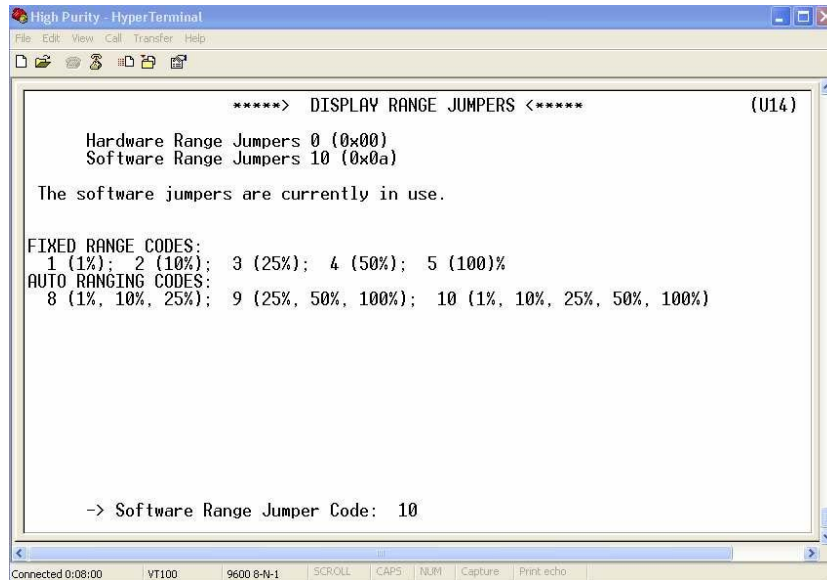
High Purity - HyperTerminal

File Edit View Call Transfer Help

*****> DISPLAY RANGE JUMPERS <***** (U14)

Hardware Range Jumpers 0 (0x00)
Software Range Jumpers 10 (0x0a)

The software jumpers are currently in use.

FIXED RANGE CODES:
1 (1%); 2 (10%); 3 (25%); 4 (50%); 5 (100)%
AUTO RANGING CODES:
8 (1%, 10%, 25%); 9 (25%, 50%, 100%); 10 (1%, 10%, 25%, 50%, 100%)

-> Software Range Jumper Code: 10

Connected 0:08:00 VT100 9600 8-N-1 SCROLL CAPS NUM Capture Print echo